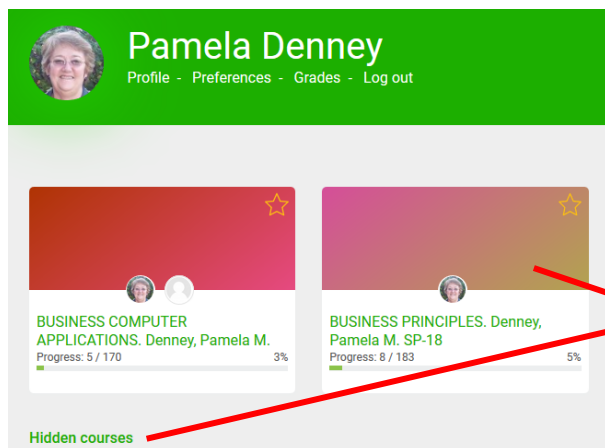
Pamela Denney
Profile - Preferences - Grades - Log out

BUSINESS COMPUTER APPLICATIONS. Denney, Pamela M.
Progress: 5 / 170 3%

BUSINESS PRINCIPLES. Denney, Pamela M. SP-18
Progress: 8 / 183 5%

Hidden courses